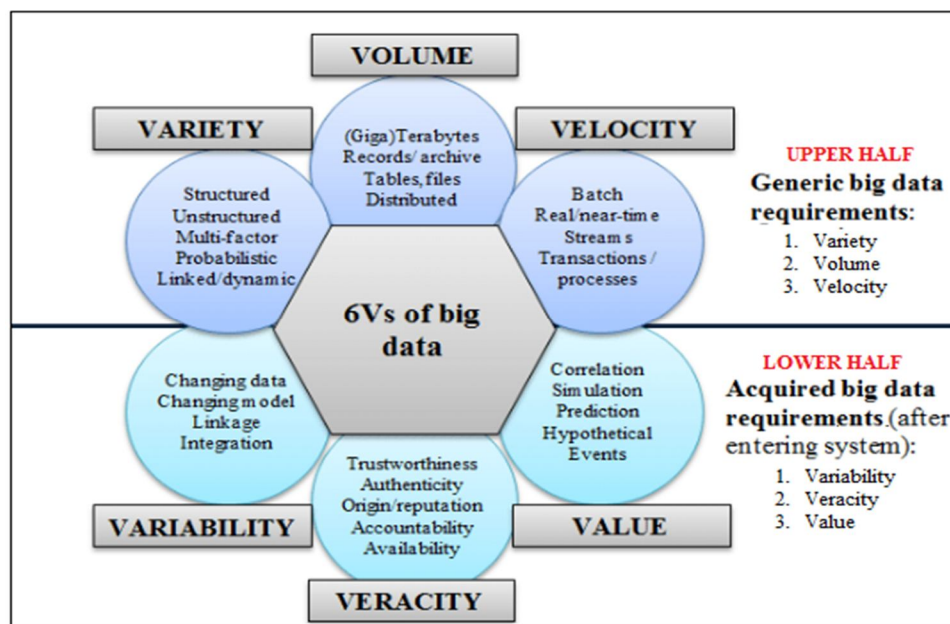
VOLUME

VARIETY

VELOCITY

(Giga)Terabytes
Records/ archive
Tables, files
Distributed

Structured
Unstructured
Multi-factor
Probabilistic
Linked/dynamic

Batch
Real/near-time
Streams
Transactions / processes

UPPER HALF
Generic big data requirements:
1. Variety
2. Volume
3. Velocity

6Vs of big data

Changing data
Changing model
Linkage
Integration

Correlation
Simulation
Prediction
Hypothetical
Events

LOWER HALF
Acquired big data requirements.(after entering system):
1. Variability
2. Veracity
3. Value

Trustworthiness
Authenticity
Origin/reputation
Accountability
Availability

VARIABILITY

VALUE

VERACITY